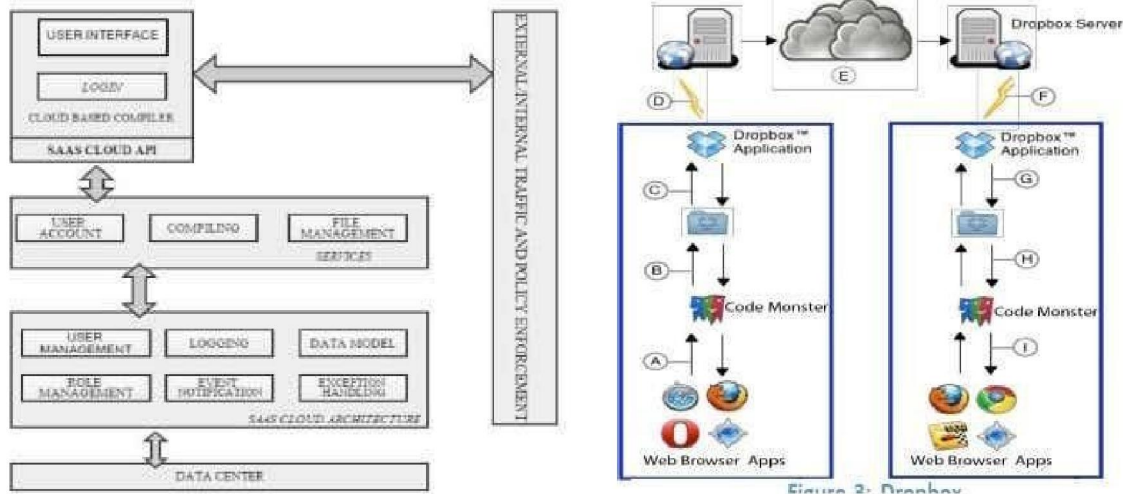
USER INTERFACE

LOGIN

CLOUD BASED COMPILER

SAAS CLOUD API

USER ACCOUNT

COMPILING

FILE MANAGEMENT

SERVICES

USER MANAGEMENT

LOGGING

DATA MODEL

ROLE MANAGEMENT

EVENT NOTIFICATION

EXCEPTION HANDLING

SAAS CLOUD ARCHITECTURE

DATA CENTER

EXTERNAL/INTERNAL TRAFFIC AND POLICY ENFORCEMENT

Dropbox Server

E

D

F

Dropbox™ Application

Dropbox™ Application

C

G

B

H

Code Monster

Code Monster

A

I

Web Browser Apps

Web Browser Apps

Figure 3: Dropbox